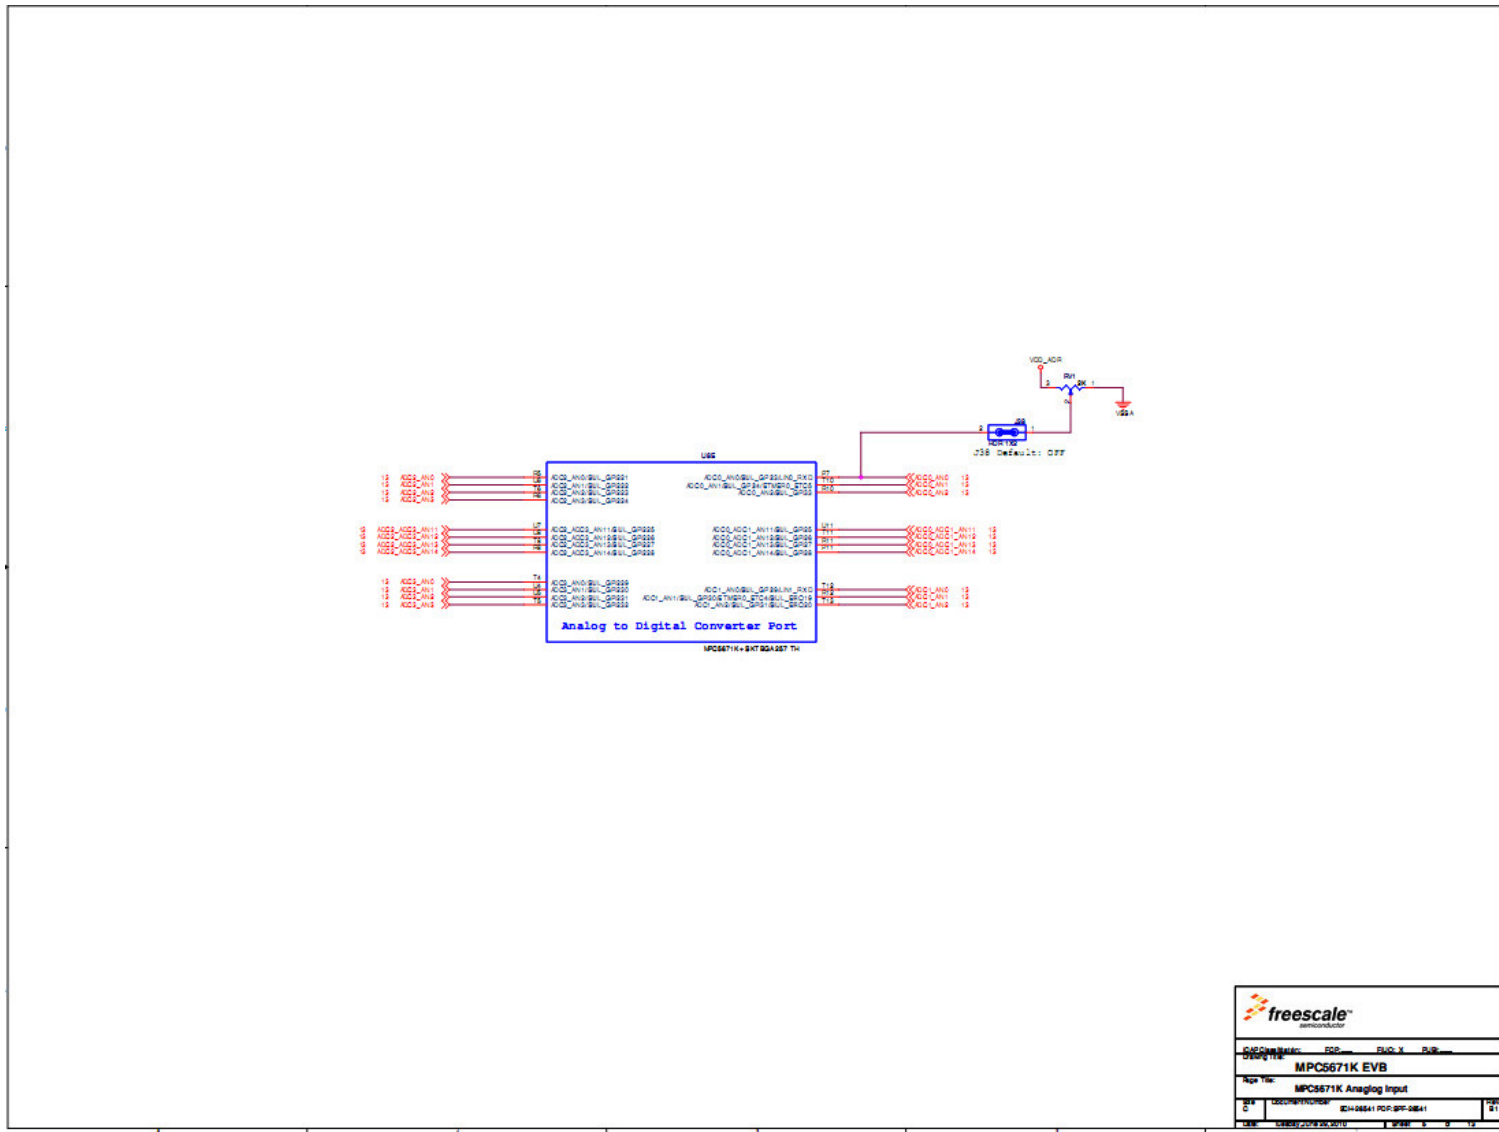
VDD_ADR

RV1

2K

VSSA

J38

HDR 1X2

J38 Default: OFF

U65

ADC2_AN0
ADC2_AN1
ADC2_AN2
ADC2_AN3

ADC2_ADC3_AN11
ADC2_ADC3_AN12
ADC2_ADC3_AN13
ADC2_ADC3_AN14

ADC3_AN0
ADC3_AN1
ADC3_AN2
ADC3_AN3

ADC0_AN0
ADC0_AN1
ADC0_AN2

ADC0_ADC1_AN11
ADC0_ADC1_AN12
ADC0_ADC1_AN13
ADC0_ADC1_AN14

ADC1_AN0
ADC1_AN1
ADC1_AN2

Analog to Digital Converter Port

MPC5671K+SKTBGA257 TH

freescale™ semiconductor

MPC5671K EVB

Page Title:

MPC5671K Anaglog Input

Size C

Document Number

Date:

Sheet

Rev B1